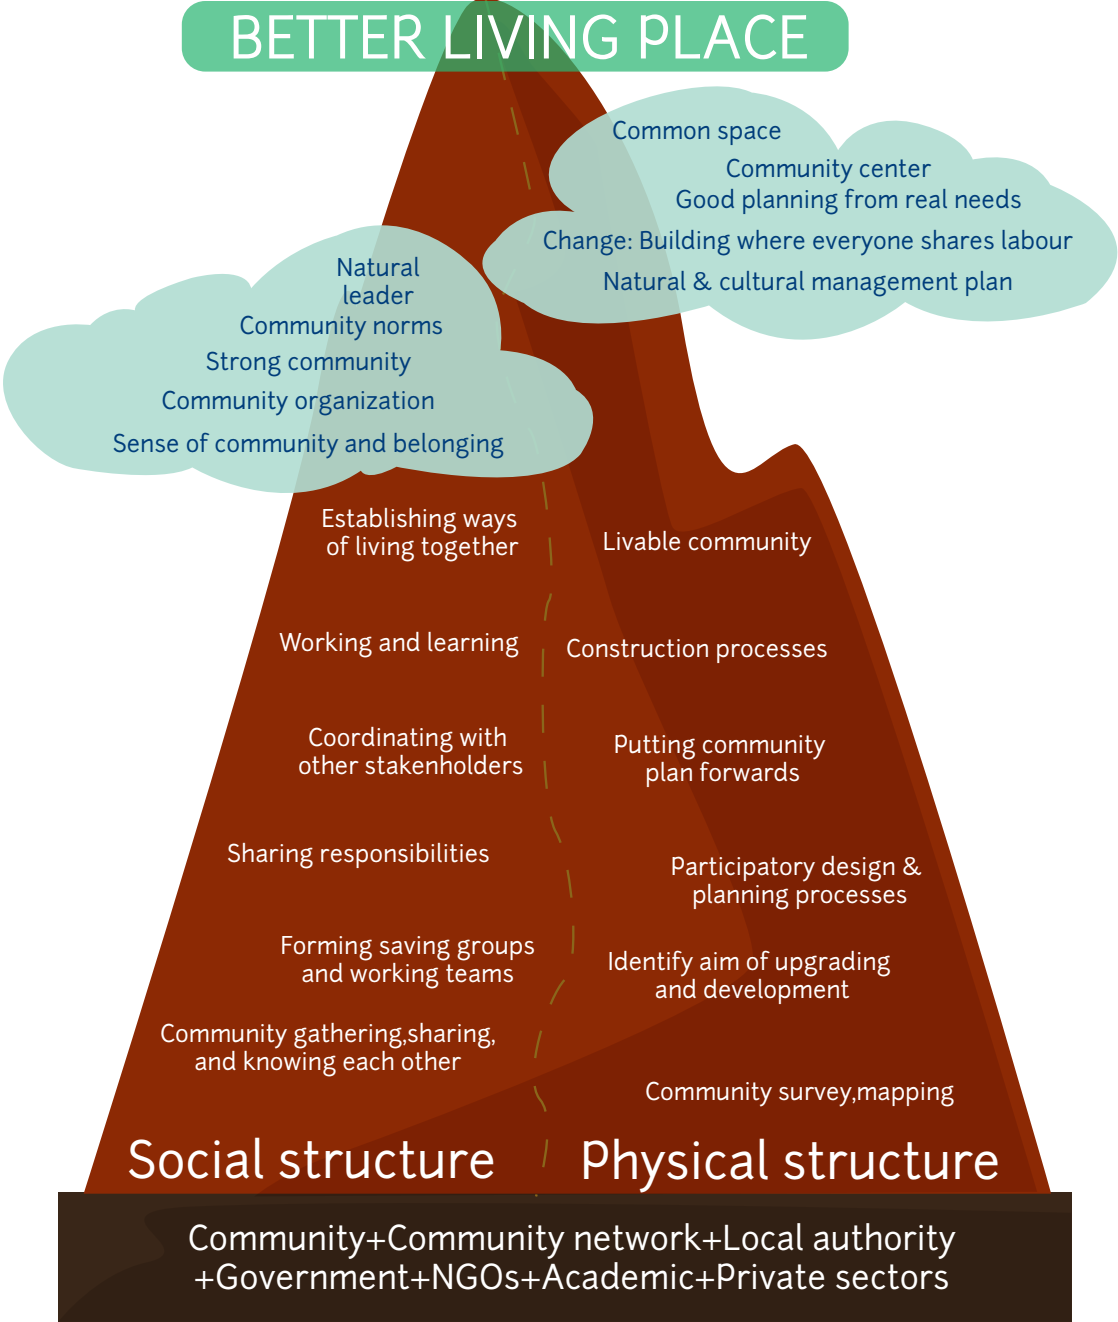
BETTER LIVING PLACE

Common space
Community center
Good planning from real needs
Change: Building where everyone shares labour
Natural & cultural management plan

Natural leader
Community norms
Strong community
Community organization
Sense of community and belonging

Establishing ways of living together

Working and learning

Coordinating with other stakenholders

Sharing responsibilities

Forming saving groups and working teams

Community gathering,sharing, and knowing each other

Livable community

Construction processes

Putting community plan forwards

Participatory design & planning processes

Identify aim of upgrading and development

Community survey,mapping

Social structure

Physical structure

Community+Community network+Local authority +Government+NGOs+Academic+Private sectors